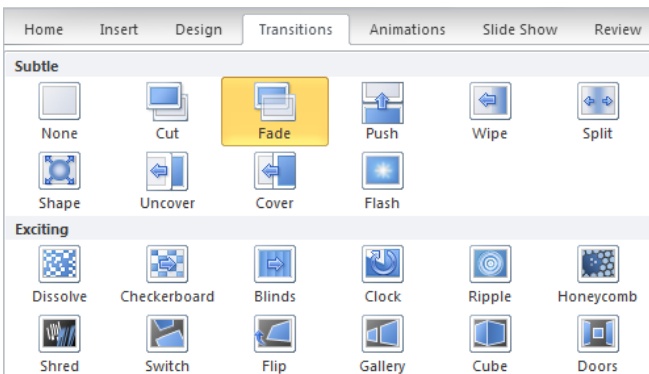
Home Insert Design Transitions Animations Slide Show Review

Subtle

None Cut Fade Push Wipe Split

Shape Uncover Cover Flash

Exciting

Dissolve Checkerboard Blinds Clock Ripple Honeycomb

Shred Switch Flip Gallery Cube Doors